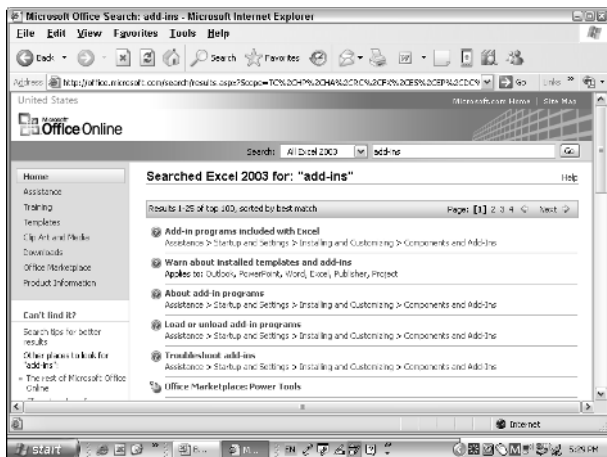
Microsoft Office Search: add-ins - Microsoft Internet Explorer

File Edit View Favorites Tools Help

Back Search Favorites

Address http://office.microsoft.com/search/results.aspx?Scope=TC%2CHP%2CHA%2CRC%2CFX%2CES%2CEP%2CDC% Go Links

United States

Microsoft.com Home | Site Map

Microsoft Office Online

Search: All Excel 2003 add-ins Go

Home
Assistance
Training
Templates
Clip Art and Media
Downloads
Office Marketplace
Product Information

Can't find it?
Search tips for better results
Other places to look for "add-ins":
» The rest of Microsoft Office Online

Searched Excel 2003 for: "add-ins"

Help

Results 1-25 of top 100, sorted by best match

Page: [1] 2 3 4 Next

Add-in programs included with Excel
Assistance > Startup and Settings > Installing and Customizing > Components and Add-ins

Warn about installed templates and add-ins
Applies to: Outlook, PowerPoint, Word, Excel, Publisher, Project

About add-in programs
Assistance > Startup and Settings > Installing and Customizing > Components and Add-ins

Load or unload add-in programs
Assistance > Startup and Settings > Installing and Customizing > Components and Add-ins

Troubleshoot add-ins
Assistance > Startup and Settings > Installing and Customizing > Components and Add-ins

Office Marketplace: Power Tools

Internet

start

5:24 PM